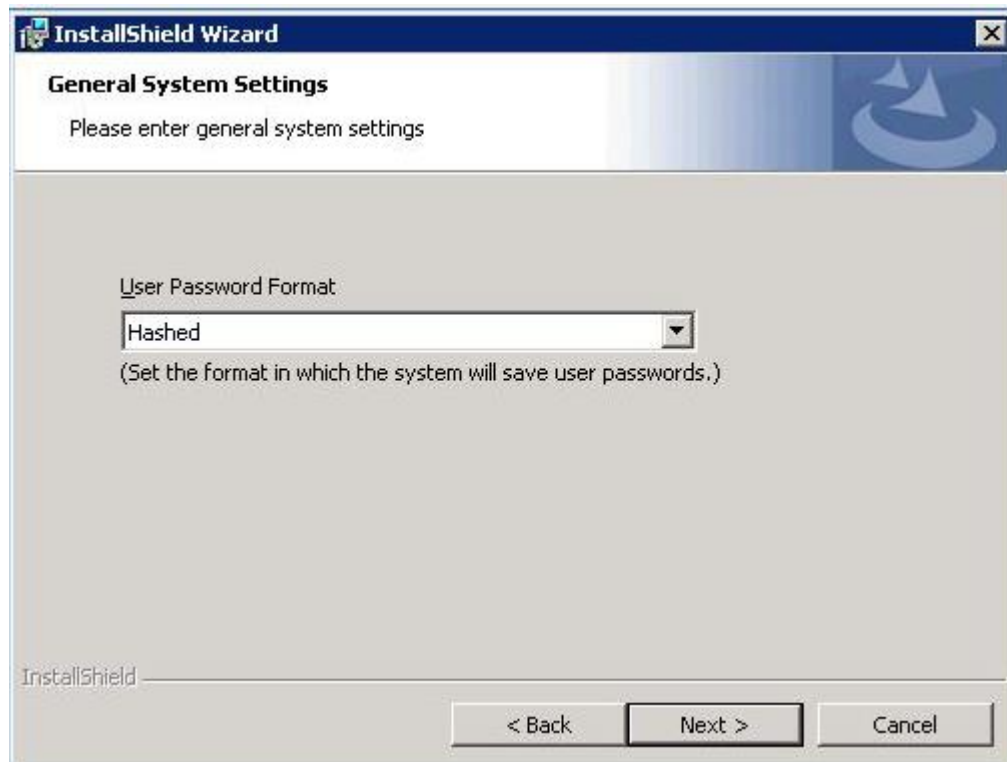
InstallShield Wizard

General System Settings

Please enter general system settings

User Password Format

Hashed

(Set the format in which the system will save user passwords.)

InstallShield

< Back

Next >

Cancel